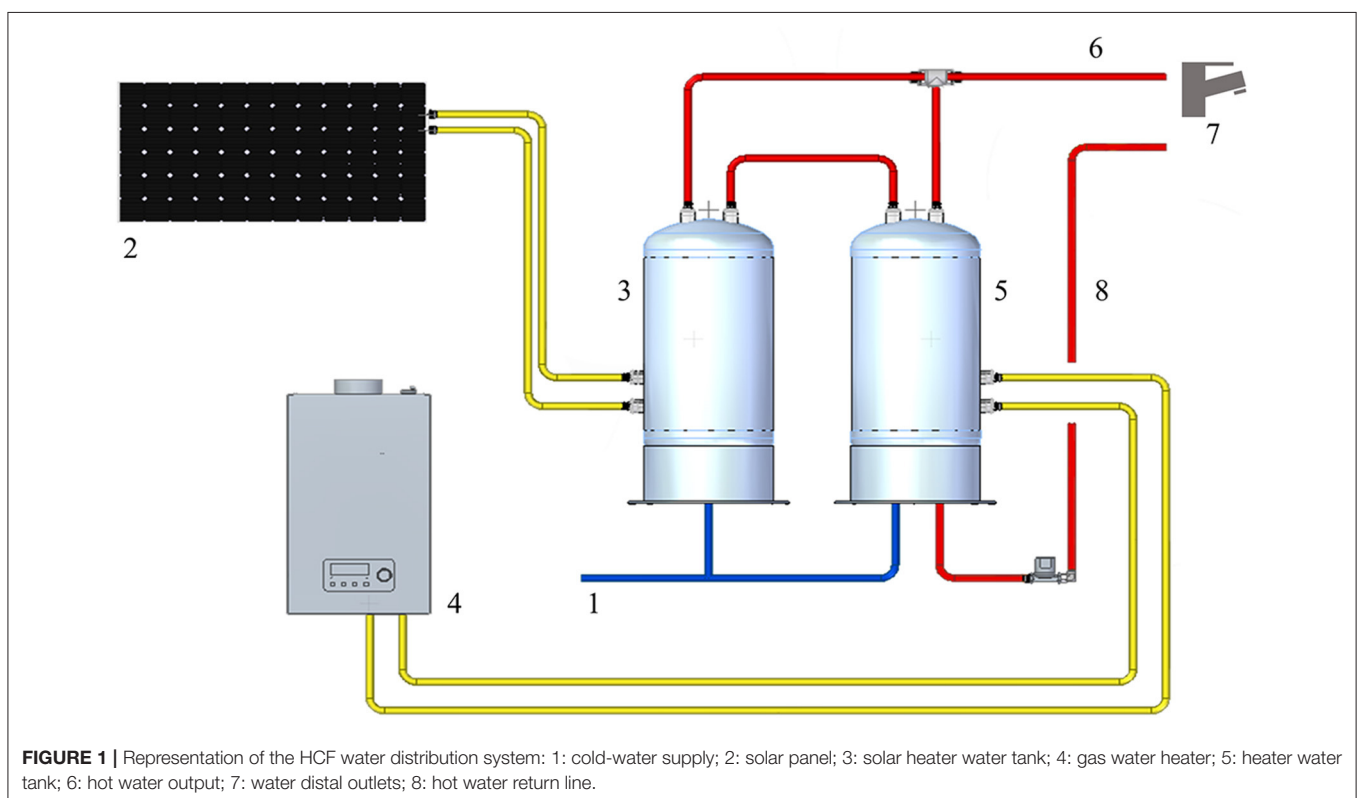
6

7

2

3

5

8

4

1

**FIGURE 1 |** Representation of the HCF water distribution system: 1: cold-water supply; 2: solar panel; 3: solar heater water tank; 4: gas water heater; 5: heater water tank; 6: hot water output; 7: water distal outlets; 8: hot water return line.